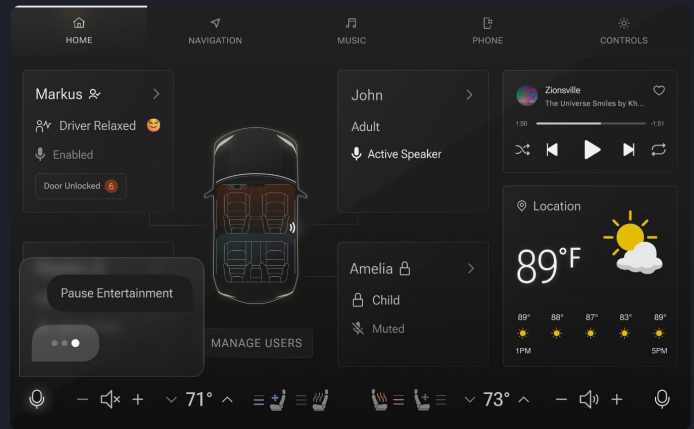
HOME NAVIGATION MUSIC PHONE CONTROLS

Markus

Driver Relaxed

Enabled

Door Unlocked

John

Adult

Active Speaker

Zionsville

The Universe Smiles by Kh...

1:50

-1:51

Location

89°F

| 89° | 88° | 87° | 83° | 89° |
|---|---|---|---|---|
| 1PM | | | | 5PM |

Amelia

Child

Muted

Pause Entertainment

MANAGE USERS

71°

73°